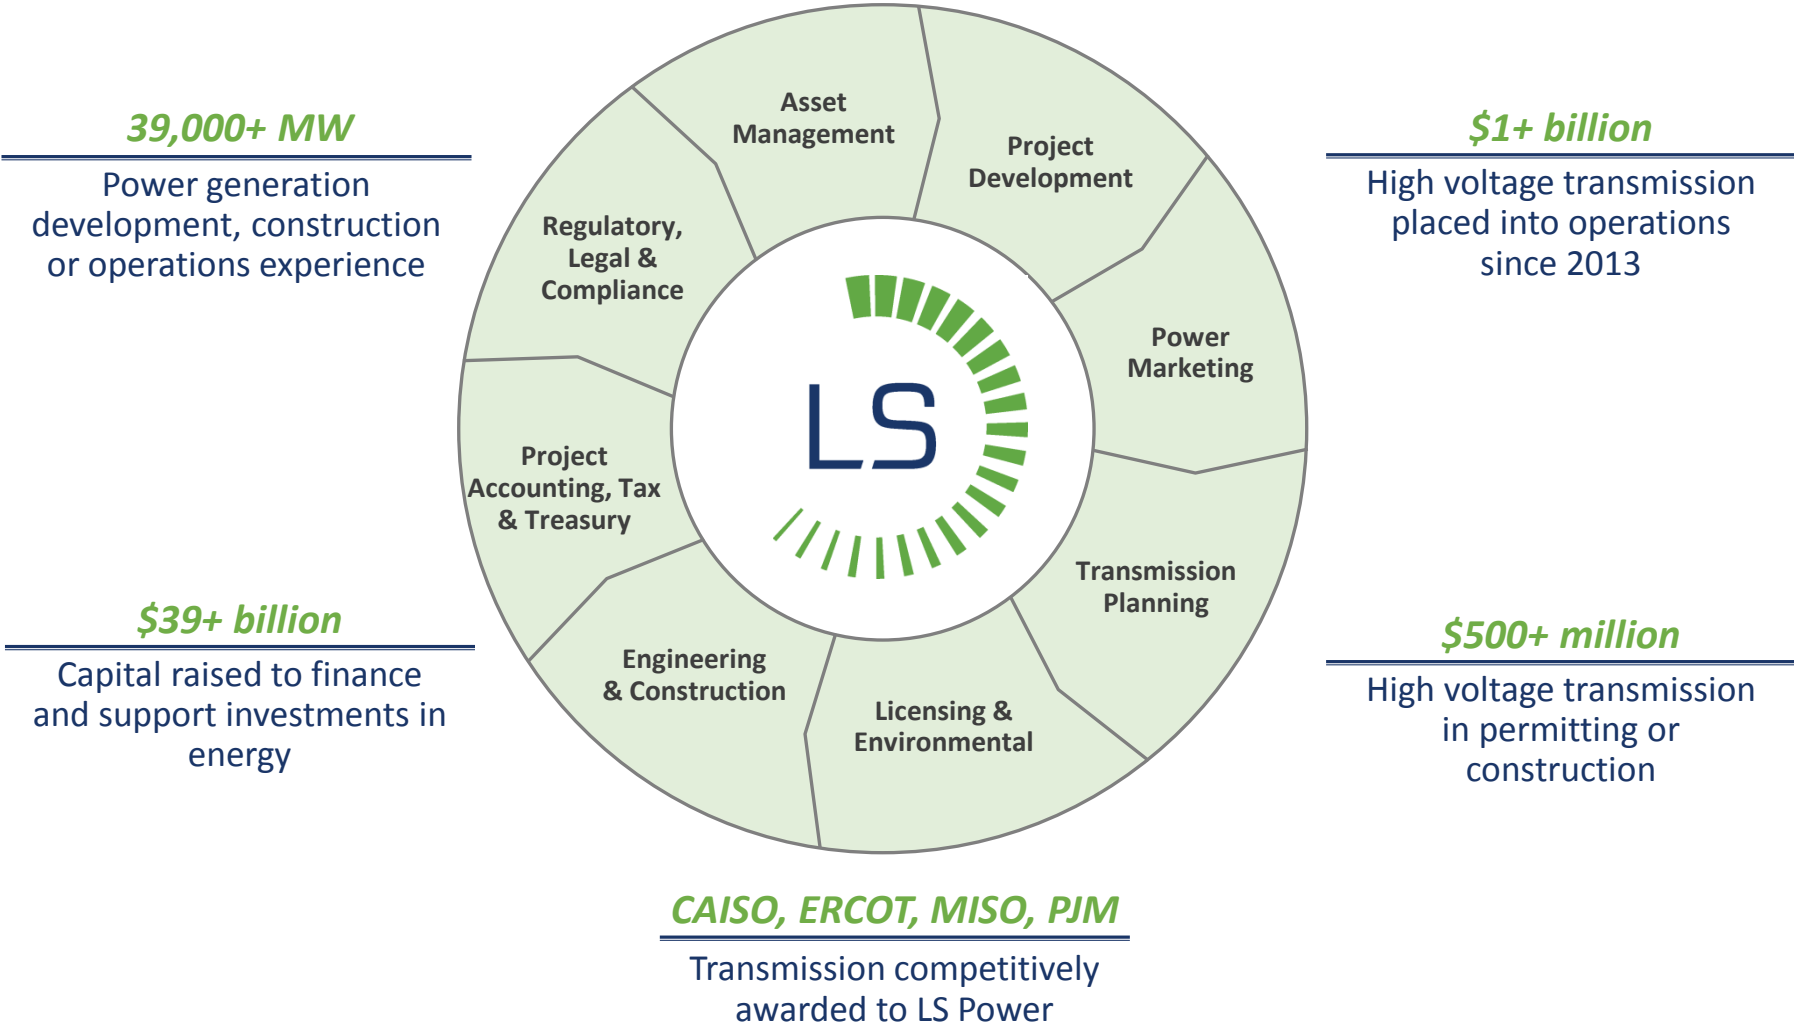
39,000+ MW

Power generation development, construction or operations experience

$39+ billion

Capital raised to finance and support investments in energy

Asset Management

Project Development

Regulatory, Legal & Compliance

Power Marketing

LS

Project Accounting, Tax & Treasury

Transmission Planning

Engineering & Construction

Licensing & Environmental

$1+ billion

High voltage transmission placed into operations since 2013

$500+ million

High voltage transmission in permitting or construction

CAISO, ERCOT, MISO, PJM

Transmission competitively awarded to LS Power